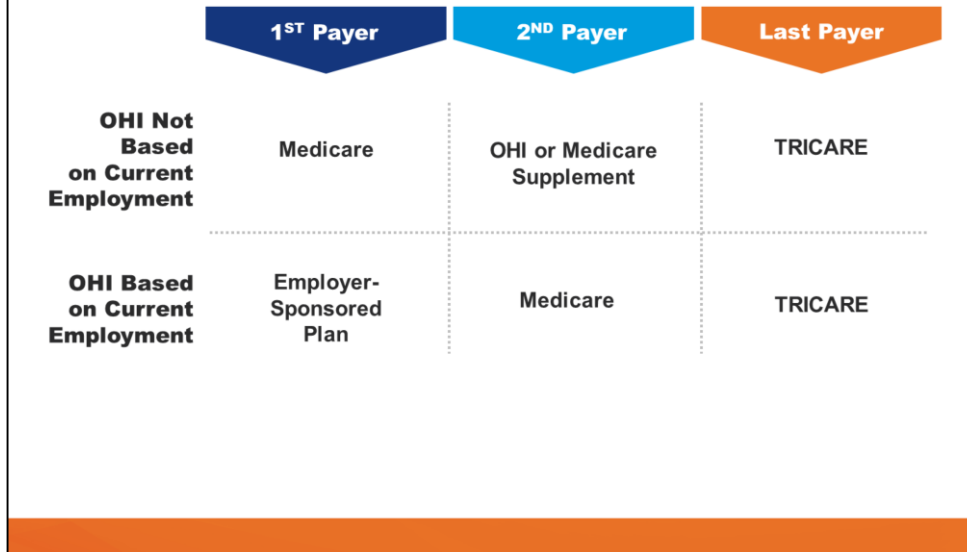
| | 1$^{ST}$ Payer | 2$^{ND}$ Payer | Last Payer |
|---|---|---|---|
| OHI Not Based on Current Employment | Medicare | OHI or Medicare Supplement | TRICARE |
| OHI Based on Current Employment | Employer-Sponsored Plan | Medicare | TRICARE |